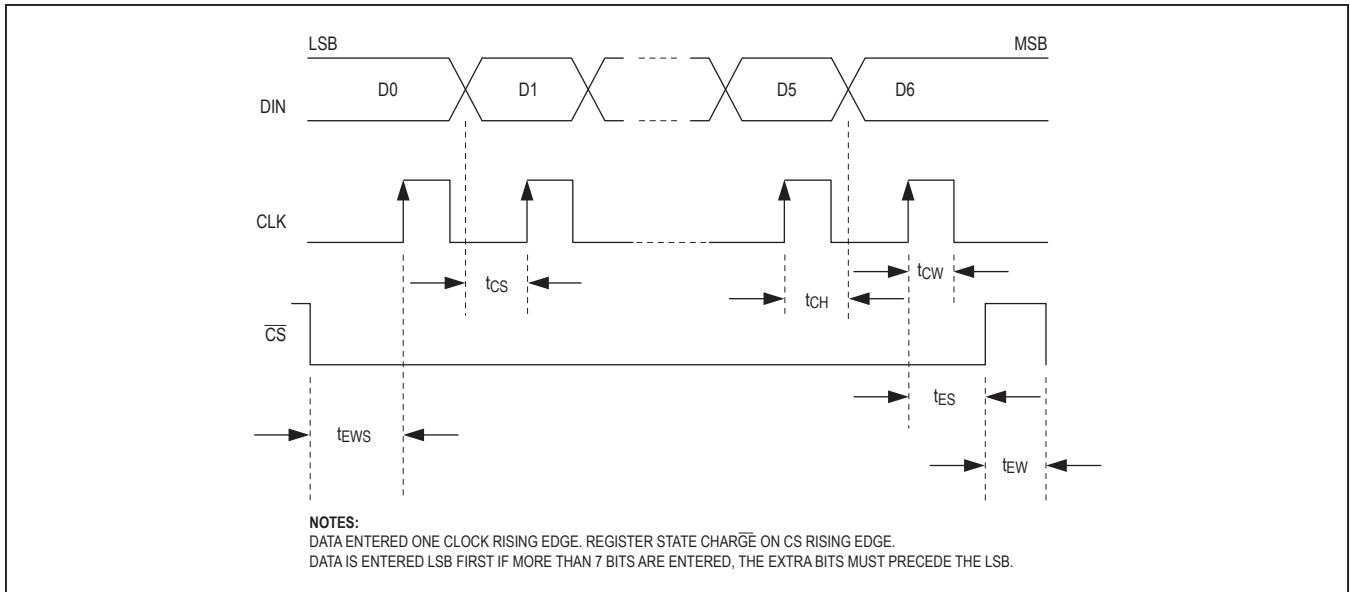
LSB

MSB

DIN

D0

D1

D5

D6

CLK

$t_{CS}$

$t_{CH}$

$t_{CW}$

$\overline{CS}$

$t_{ES}$

$t_{EWS}$

$t_{EW}$

NOTES:
DATA ENTERED ONE CLOCK RISING EDGE. REGISTER STATE CHAR$\overline{GE}$ ON CS RISING EDGE.
DATA IS ENTERED LSB FIRST IF MORE THAN 7 BITS ARE ENTERED, THE EXTRA BITS MUST PRECEDE THE LSB.